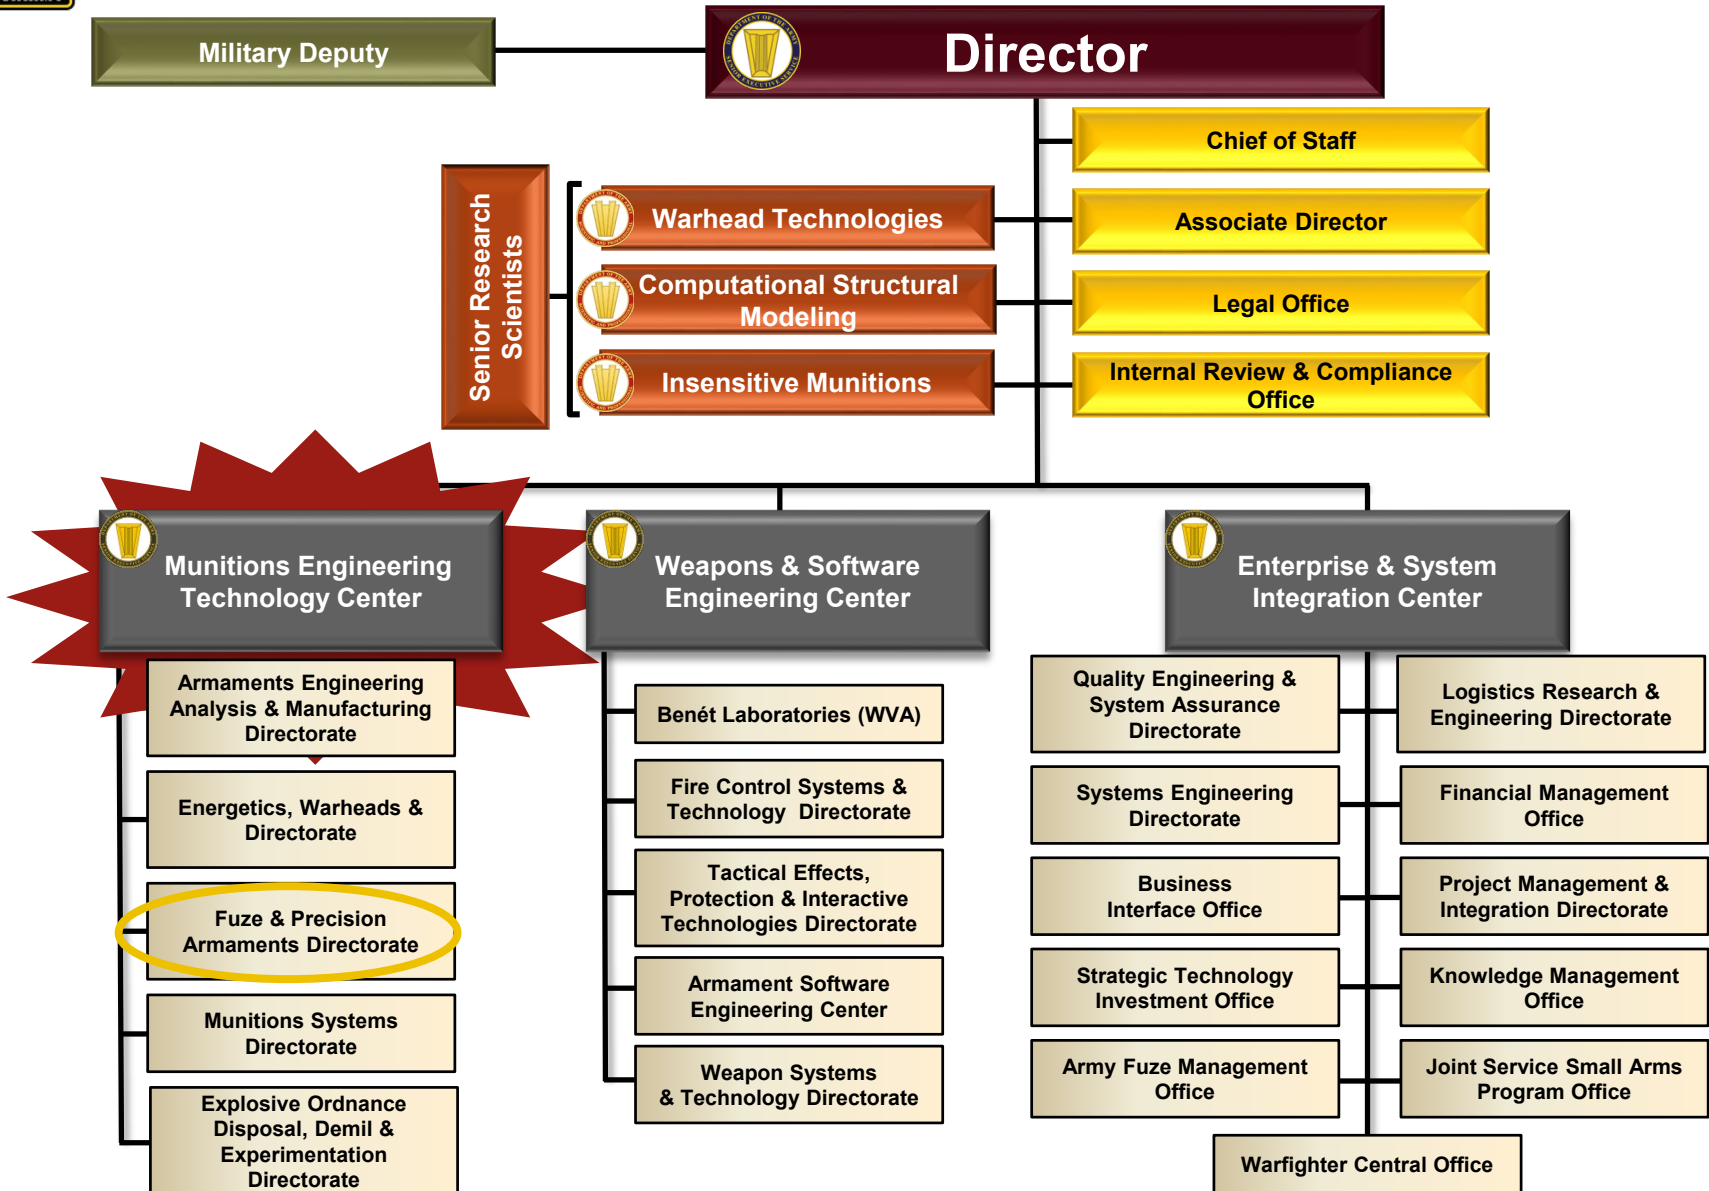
Military Deputy

Director

Chief of Staff

Associate Director

Legal Office

Internal Review & Compliance Office

Senior Research Scientists

Warhead Technologies

Computational Structural Modeling

Insensitive Munitions

Munitions Engineering Technology Center

Armaments Engineering Analysis & Manufacturing Directorate

Energetics, Warheads & Directorate

Fuze & Precision Armaments Directorate

Munitions Systems Directorate

Explosive Ordnance Disposal, Demil & Experimentation Directorate

Weapons & Software Engineering Center

Benét Laboratories (WVA)

Fire Control Systems & Technology Directorate

Tactical Effects, Protection & Interactive Technologies Directorate

Armament Software Engineering Center

Weapon Systems & Technology Directorate

Enterprise & System Integration Center

Quality Engineering & System Assurance Directorate

Systems Engineering Directorate

Business Interface Office

Strategic Technology Investment Office

Army Fuze Management Office

Logistics Research & Engineering Directorate

Financial Management Office

Project Management & Integration Directorate

Knowledge Management Office

Joint Service Small Arms Program Office

Warfighter Central Office